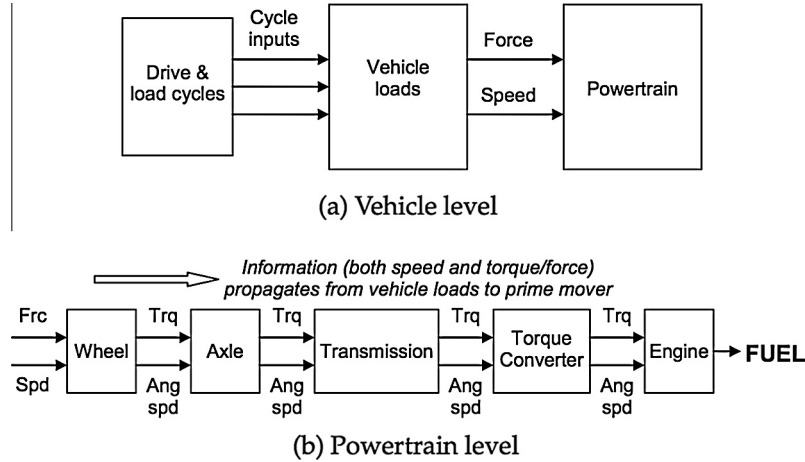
Drive & load cycles

Cycle inputs

Vehicle loads

Force

Speed

Powertrain

(a) Vehicle level

Information (both speed and torque/force) propagates from vehicle loads to prime mover

Frc

Spd

Wheel

Trq

Ang spd

Axle

Trq

Ang spd

Transmission

Trq

Ang spd

Torque Converter

Trq

Ang spd

Engine

FUEL

(b) Powertrain level